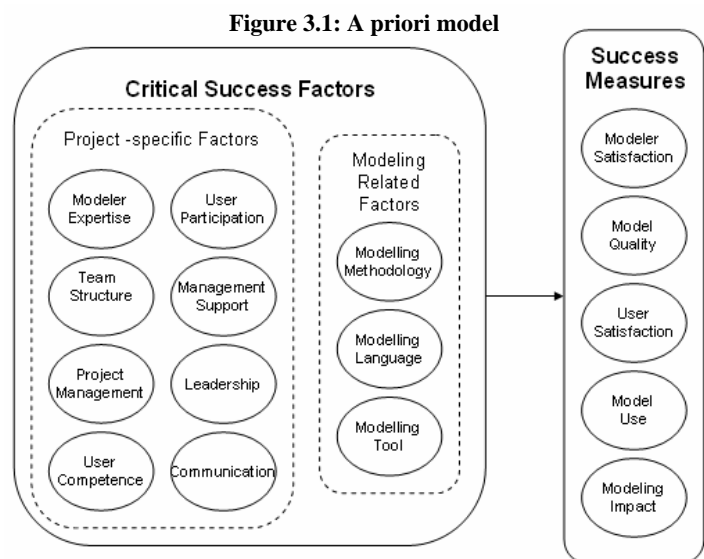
Figure 3.1: A priori model

Critical Success Factors

Project -specific Factors

Modeler Expertise

User Participation

Team Structure

Management Support

Project Management

Leadership

User Competence

Communication

Modeling Related Factors

Modelling Methodology

Modelling Language

Modelling Tool

Success Measures

Modeler Satisfaction

Model Quality

User Satisfaction

Model Use

Modeling Impact